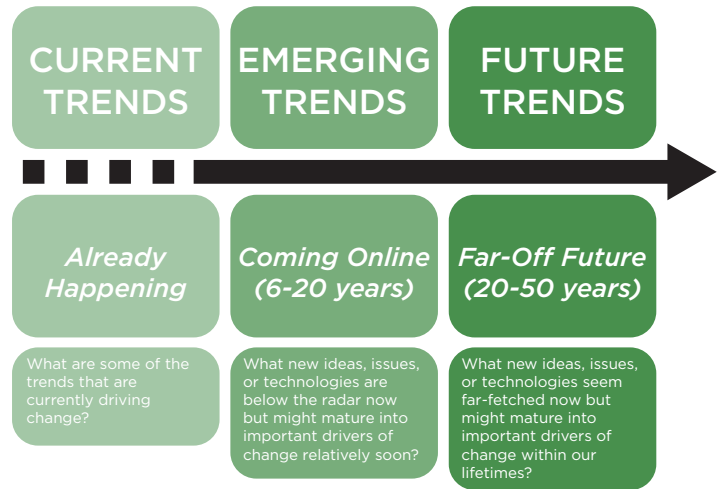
CURRENT TRENDS

EMERGING TRENDS

FUTURE TRENDS

Already Happening

Coming Online (6-20 years)

Far-Off Future (20-50 years)

What are some of the trends that are currently driving change?

What new ideas, issues, or technologies are below the radar now but might mature into important drivers of change relatively soon?

What new ideas, issues, or technologies seem far-fetched now but might mature into important drivers of change within our lifetimes?